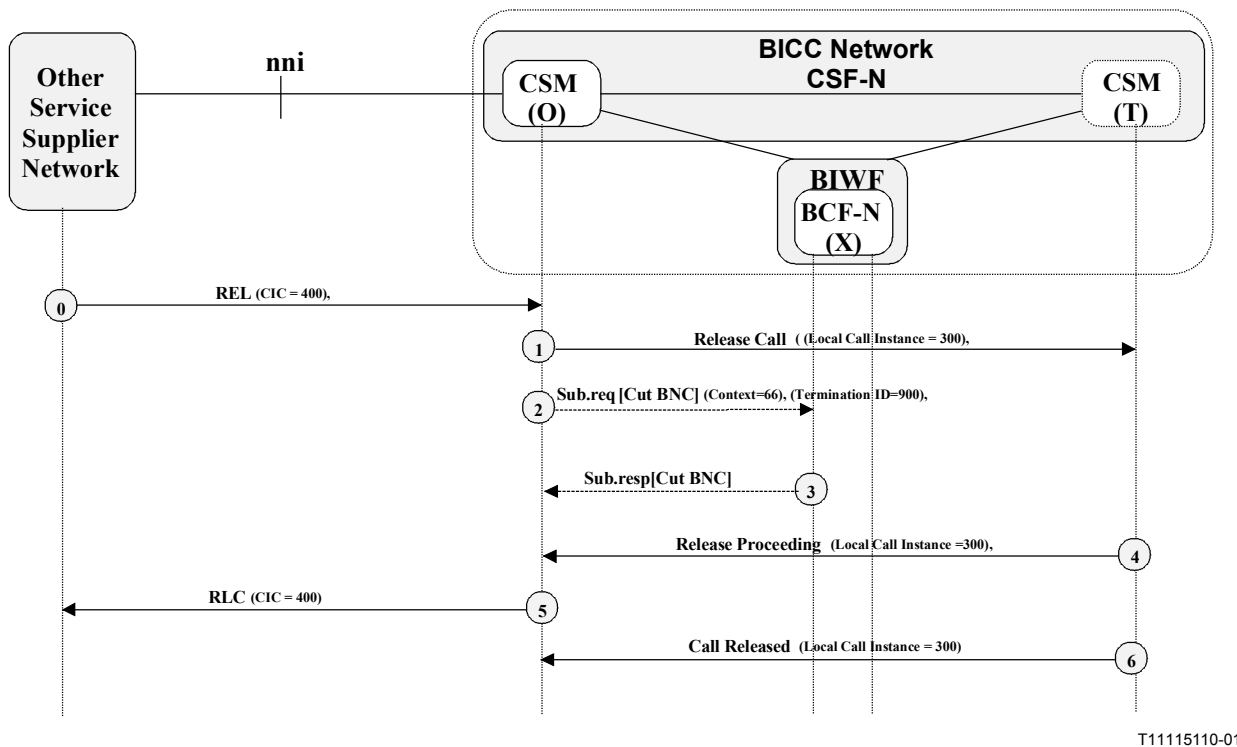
Other Service Supplier Network

nni

BICC Network
CSF-N

CSM (O)

CSM (T)

BIWF
BCF-N (X)

0 REL (CIC = 400),

1 Release Call ( (Local Call Instance = 300),

2 Sub.req [Cut BNC] (Context=66), (Termination ID=900),

3 Sub.resp[Cut BNC]

4 Release Proceeding (Local Call Instance =300),

5 RLC (CIC = 400)

6 Call Released (Local Call Instance = 300)

T11115110-01